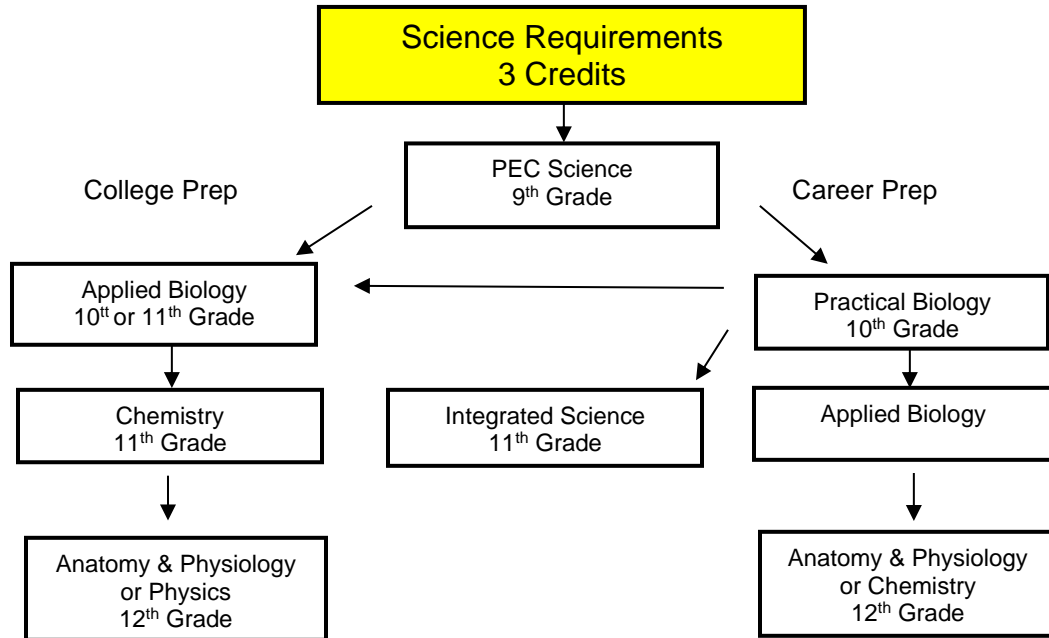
Science Requirements
3 Credits

PEC Science
9th Grade

College Prep

Career Prep

Applied Biology
10tt or 11th Grade

Practical Biology
10th Grade

Chemistry
11th Grade

Integrated Science
11th Grade

Applied Biology

Anatomy & Physiology
or Physics
12th Grade

Anatomy & Physiology
or Chemistry
12th Grade